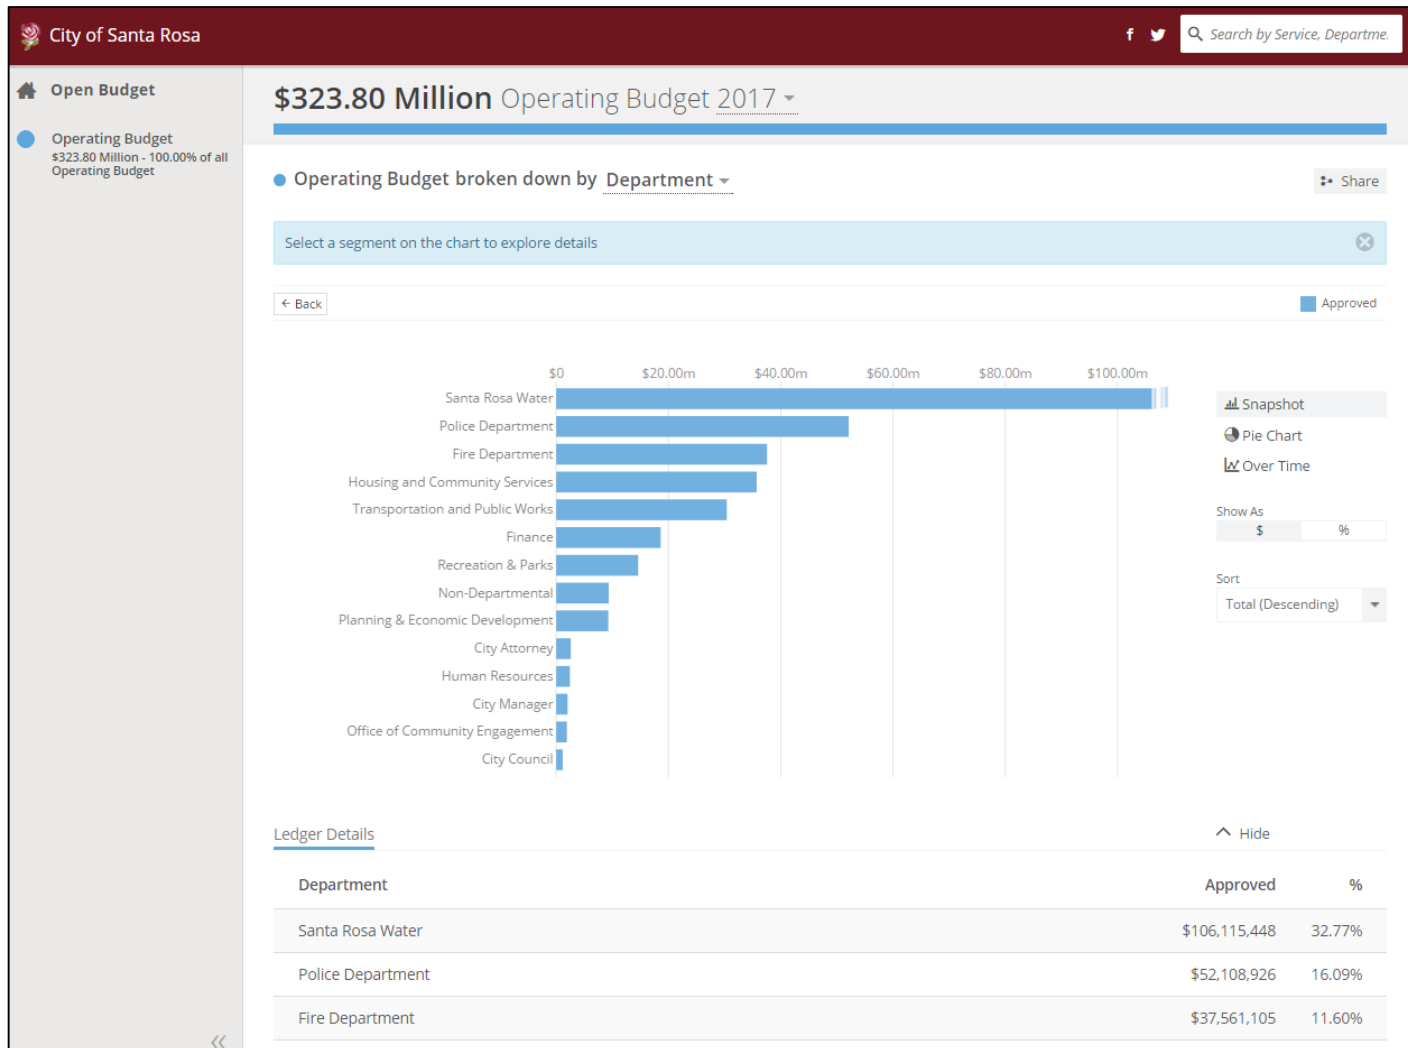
City of Santa Rosa

Search by Service, Departme

Open Budget

Operating Budget
$323.80 Million - 100.00% of all Operating Budget

$323.80 Million Operating Budget 2017

Operating Budget broken down by Department

Share

Select a segment on the chart to explore details

Back

Approved

$0 $20.00m $40.00m $60.00m $80.00m $100.00m

Santa Rosa Water
Police Department
Fire Department
Housing and Community Services
Transportation and Public Works
Finance
Recreation & Parks
Non-Departmental
Planning & Economic Development
City Attorney
Human Resources
City Manager
Office of Community Engagement
City Council

Snapshot
Pie Chart
Over Time

Show As
$ %

Sort
Total (Descending)

Ledger Details

Hide

| Department | Approved | % |
|---|---|---|
| Santa Rosa Water | $106,115,448 | 32.77% |
| Police Department | $52,108,926 | 16.09% |
| Fire Department | $37,561,105 | 11.60% |